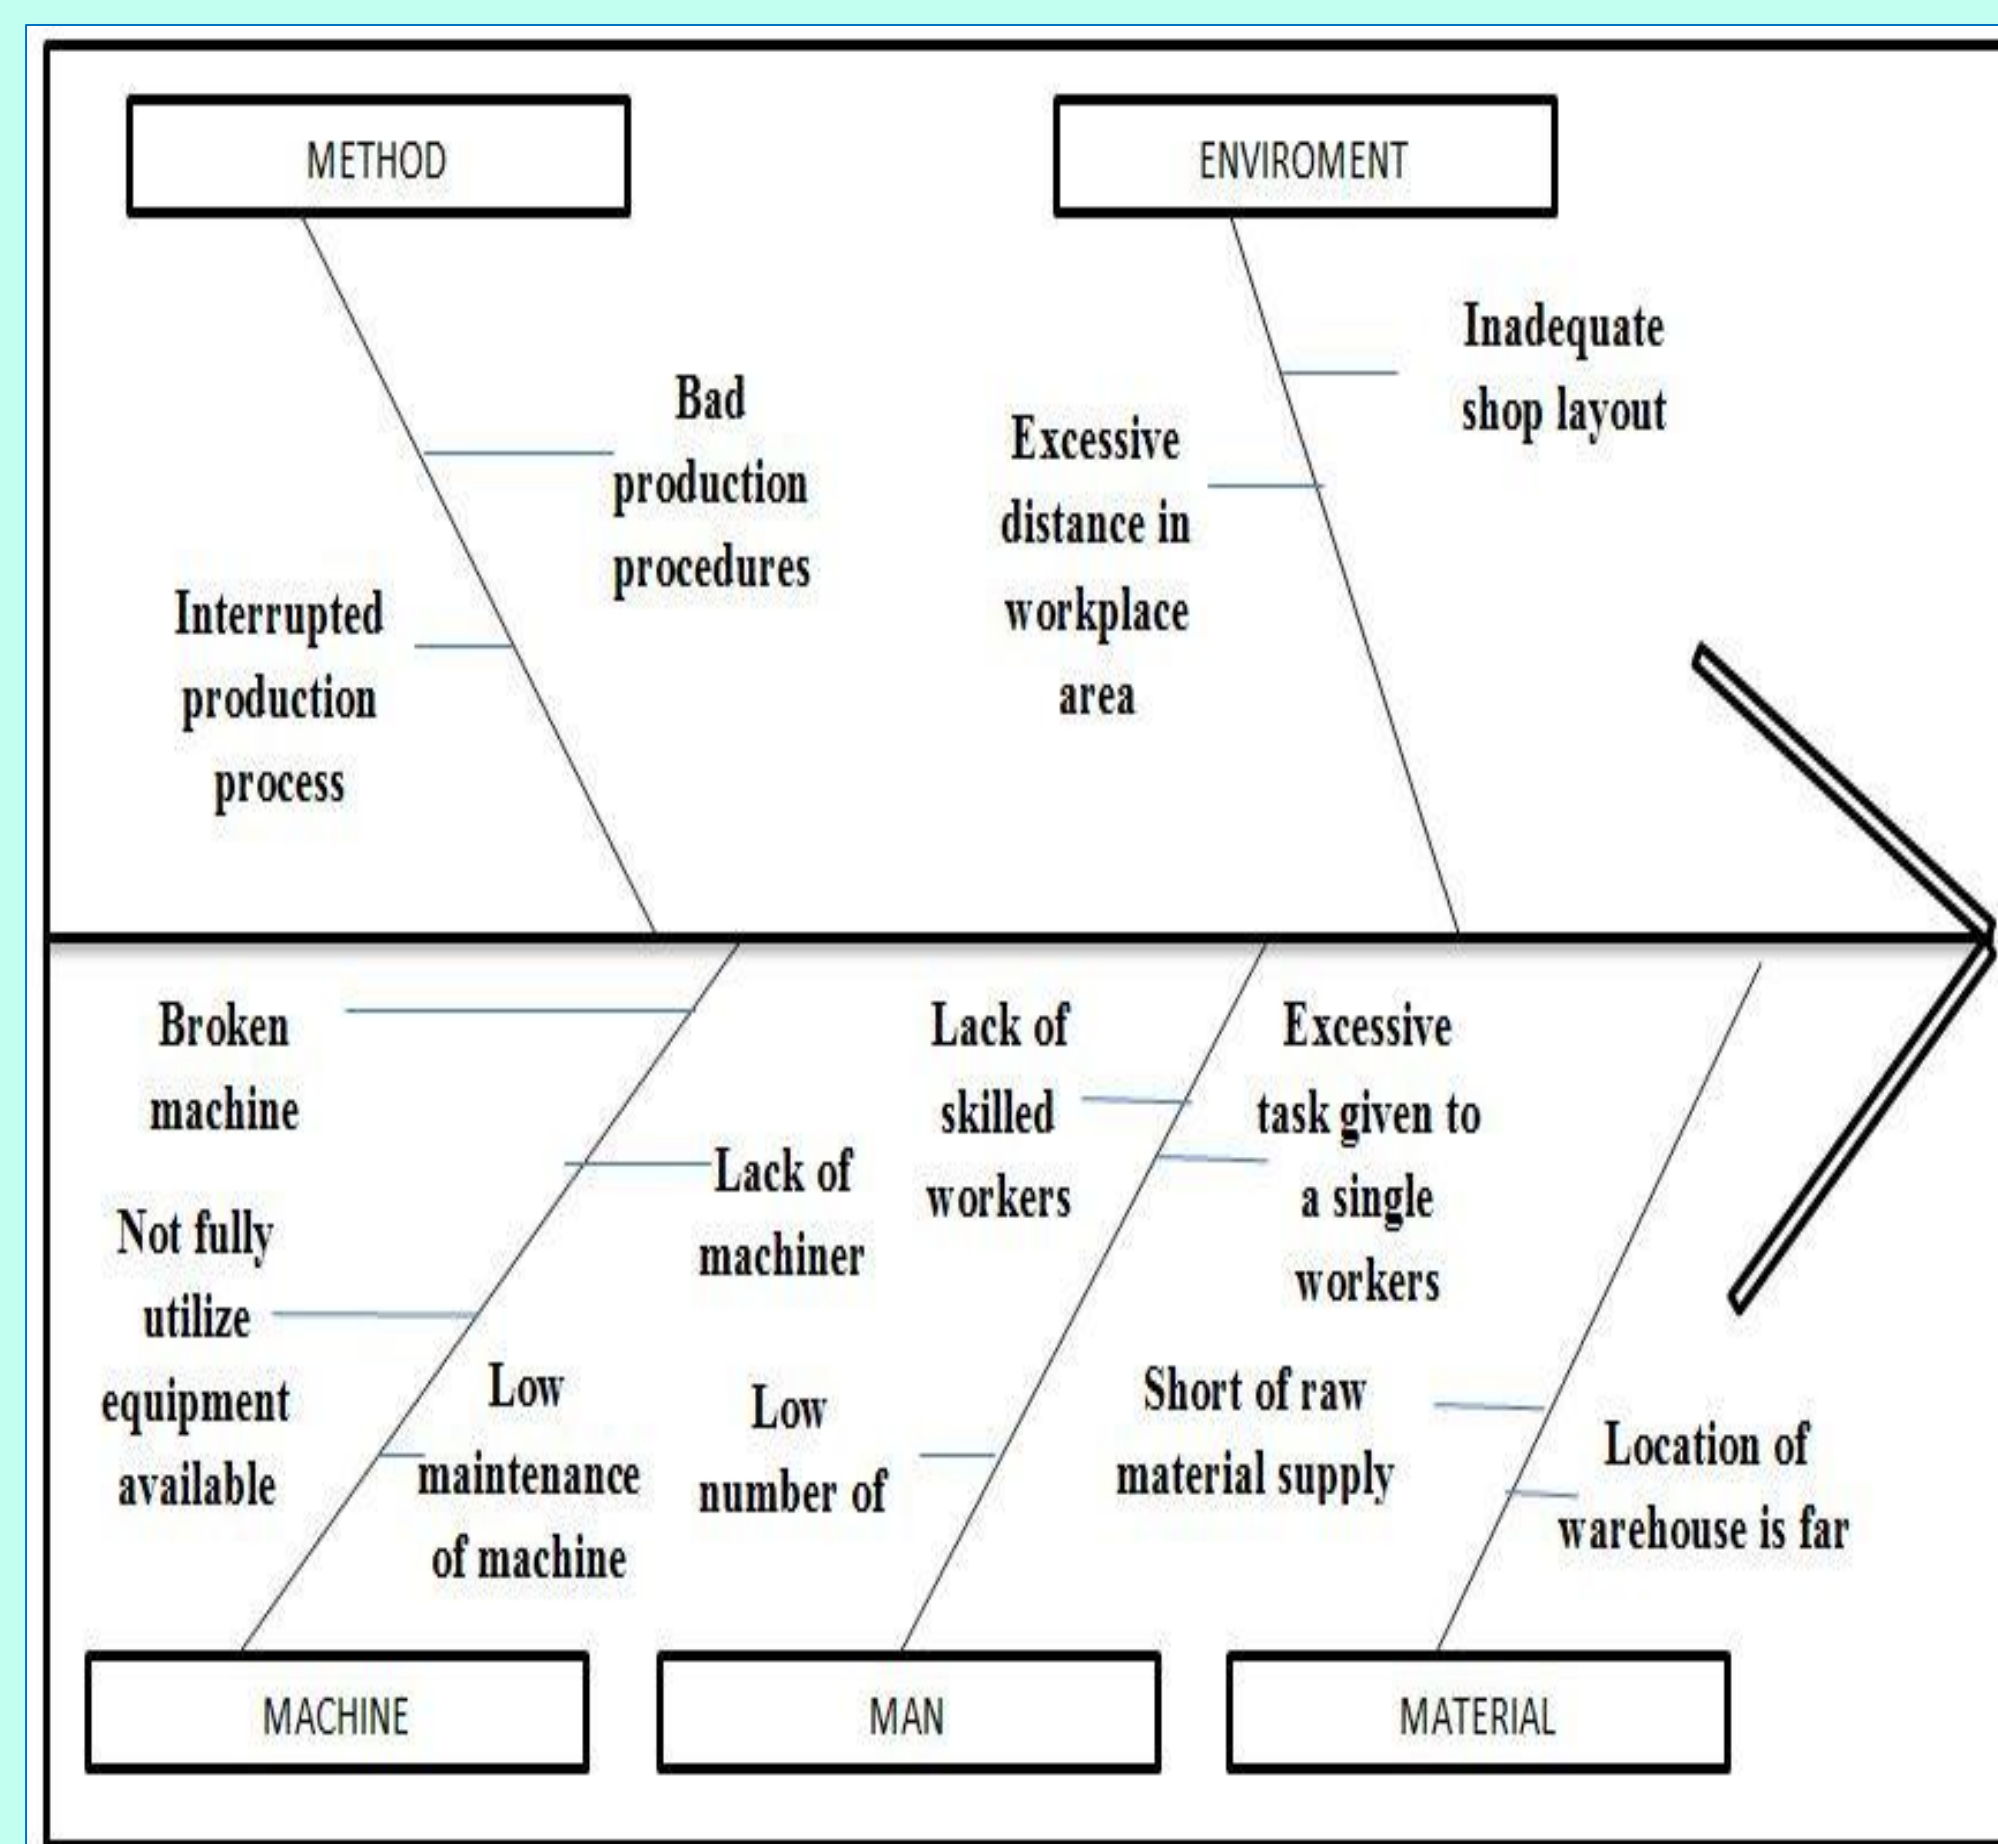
METHOD

ENVIROMENT

Bad production procedures

Interrupted production process

Excessive distance in workplace area

Inadequate shop layout

Broken machine

Lack of machiner

Not fully utilize equipment available

Low maintenance of machine

Lack of skilled workers

Low number of

Excessive task given to a single workers

Short of raw material supply

Location of warehouse is far

MACHINE

MAN

MATERIAL